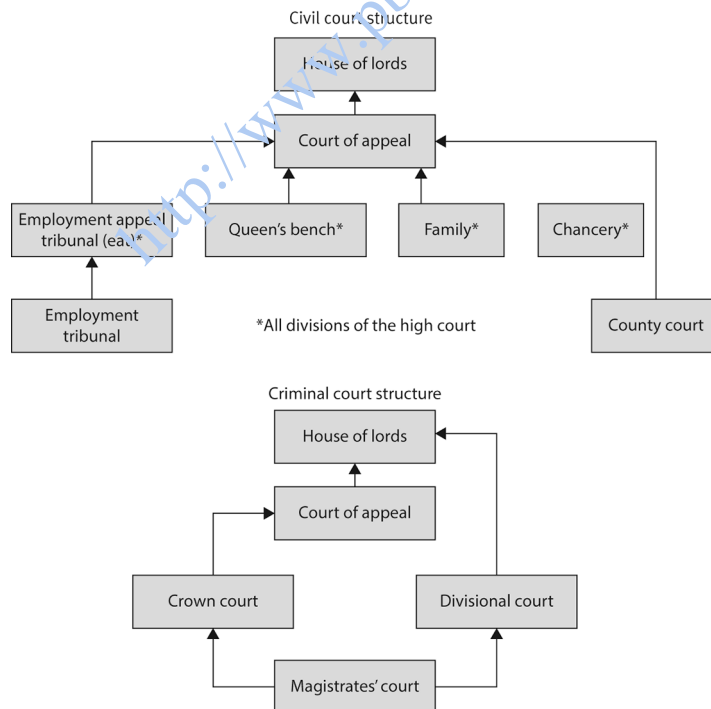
Civil court structure

House of lords

Court of appeal

Employment appeal tribunal (eat)*

Queen's bench*

Family*

Chancery*

Employment tribunal

*All divisions of the high court

County court

Criminal court structure

House of lords

Court of appeal

Crown court

Divisional court

Magistrates' court

http://www.p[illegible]